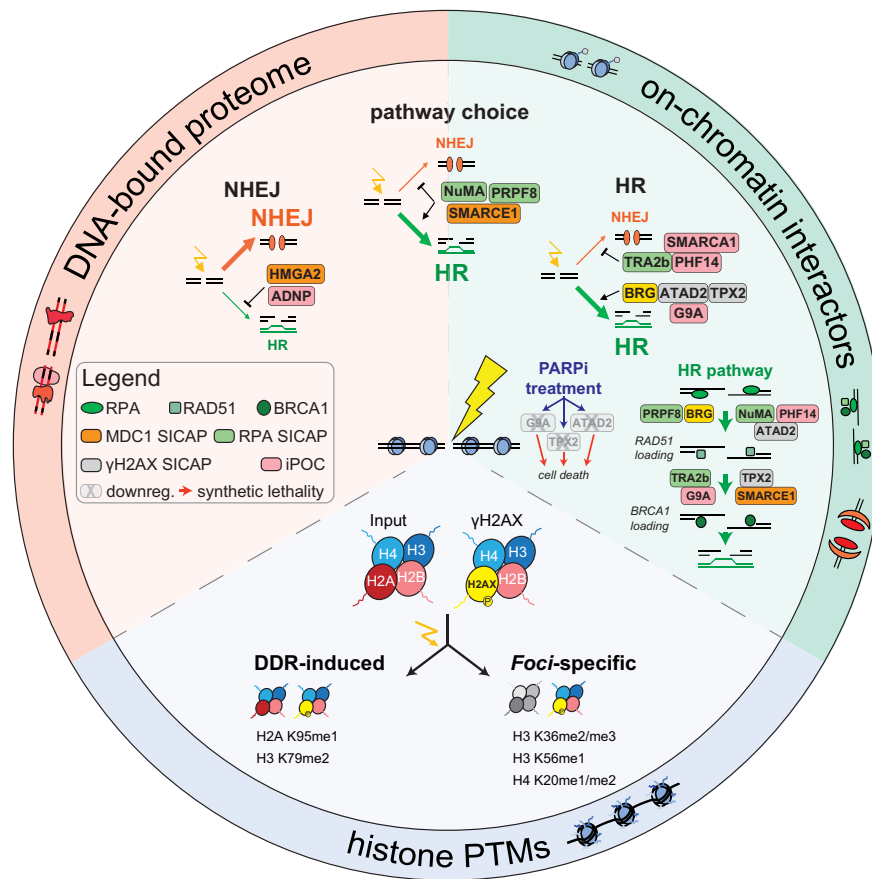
DNA-bound proteome

on-chromatin interactors

histone PTMs

pathway choice

NHEJ

NuMA PRPF8

SMARCE1

HR

NHEJ

NHEJ

HMGA2

ADNP

HR

HR

NHEJ

SMARCA1

TRA2b PHF14

BRG ATAD2 TPX2

G9A

HR

Legend

RPA RAD51 BRCA1

MDC1 SICAP RPA SICAP

γH2AX SICAP iPOC

downreg. synthetic lethality

PARPi treatment

G9A ATAD2

TPX2

cell death

HR pathway

PRPF8 BRG NuMA PHF14

ATAD2

RAD51 loading

TRA2b TPX2

G9A SMARCE1

BRCA1 loading

Input

H4 H3

H2A H2B

γH2AX

H4 H3

H2AX H2B

P

DDR-induced

H2A K95me1

H3 K79me2

Foci-specific

H3 K36me2/me3

H3 K56me1

H4 K20me1/me2